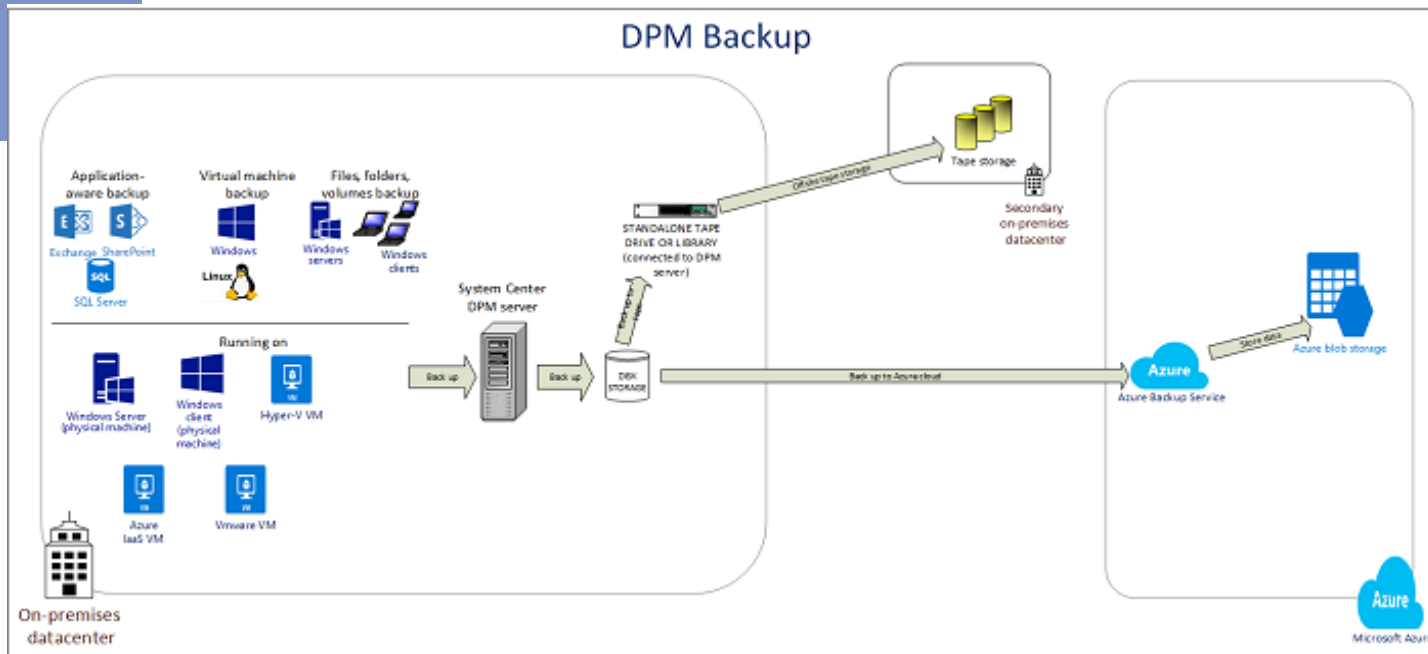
DPM Backup

Application-aware backup

Exchange SharePoint

SQL

SQL Server

Virtual machine backup

Windows

Linux

Files, folders, volumes backup

Windows servers

Windows clients

Running on

Windows Server (physical machine)

Windows client (physical machine)

Hyper-V VM

Azure IaaS VM

Vmware VM

On-premises datacenter

Back up

System Center DPM server

Back up

DISK STORAGE

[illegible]

STANDALONE TAPE DRIVE OR LIBRARY (connected to DPM server)

Offsite tape storage

Tape storage

Secondary on-premises datacenter

Back up to Azure cloud

Azure

Azure Backup Service

Store data

Azure blob storage

Azure

Microsoft Azur